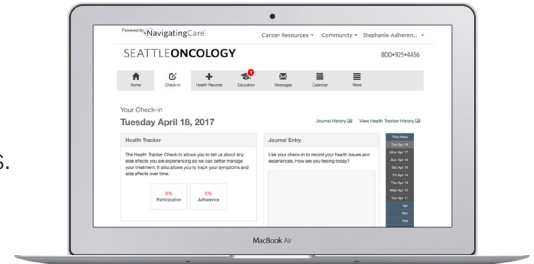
Powered by NavigatingCare

Cancer Resources ▾ Community ▾ Stephanie Adheren... ▾

SEATTLEONCOLOGY

800•925•4456

Home Check-in Health Records Education Messages Calendar More

Your Check-in

Tuesday April 18, 2017

Journal History View Health Tracker History

Health Tracker

The Health Tracker Check-In allows you to tell us about any side effects you are experiencing so we can better manage your treatment. It also allows you to track your symptoms and side effects over time.

0% Participation

0% Adherence

Journal Entry

Use your check-in to record your health issues and experiences. How are you feeling today?

This Week

Tue Apr 18

Mon Apr 17

Sun Apr 16

Sat Apr 15

Fri Apr 14

Thu Apr 13

Wed Apr 12

Tue Apr 11

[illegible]

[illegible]

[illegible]

S.

MacBook Air